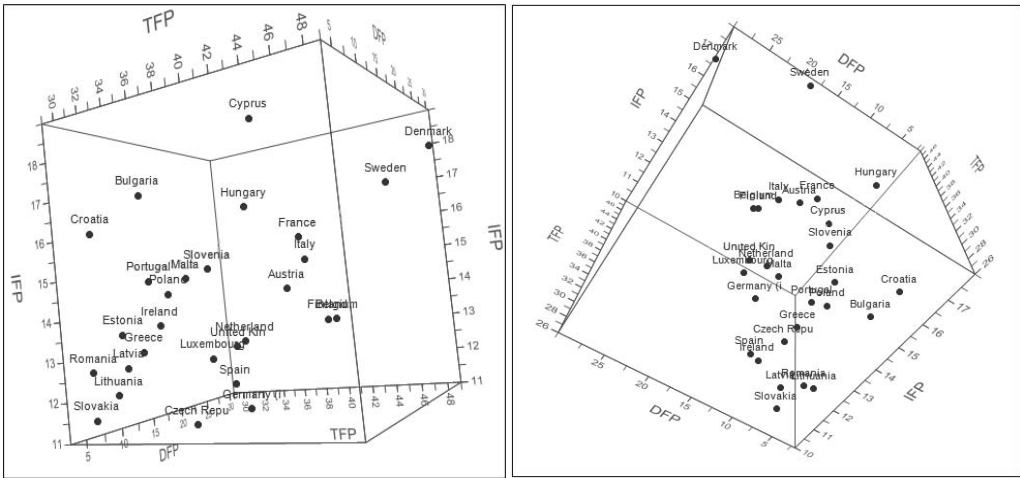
TFP
30 32 34 36 38 40 42 44 46 48
DFP
18
17
16
15
14
13
12
11
IFP
Cyprus
Denmark
Sweden
Bulgaria
Hungary
Croatia
France
Italy
Slovenia
Portugal
Malta
Austria
Poland
Finland
Belgium
Ireland
Netherland
Estonia
United Kin
Greece
Luxembourg
Latvia
Romania
Spain
Lithuania
Germany (i
Slovakia
Czech Repu
5 10 15 20 25 30 32
DFP
TFP
38 40 42 44 46 48
18
17
16
15
14
13
12
11
IFP

Denmark
Sweden
DFP
20 15 10 5
IFP
16
15
14
13
12
11
10
Hungary
TFP
Italy
France
Austria
Belgium
Finland
Cyprus
Slovenia
TFP
48
46
44
42
40
38
36
34
32
30
28
26
United Kin
Netherland
Luxembourg
Malta
Estonia
Croatia
Germany (i
Portugal
Poland
Bulgaria
Greece
Czech Repu
Spain
Ireland
Latvia
Romania
Lithuania
Slovakia
DFP
25 20 15 10 5
IFP
17 16 15 14 13 12 11 10